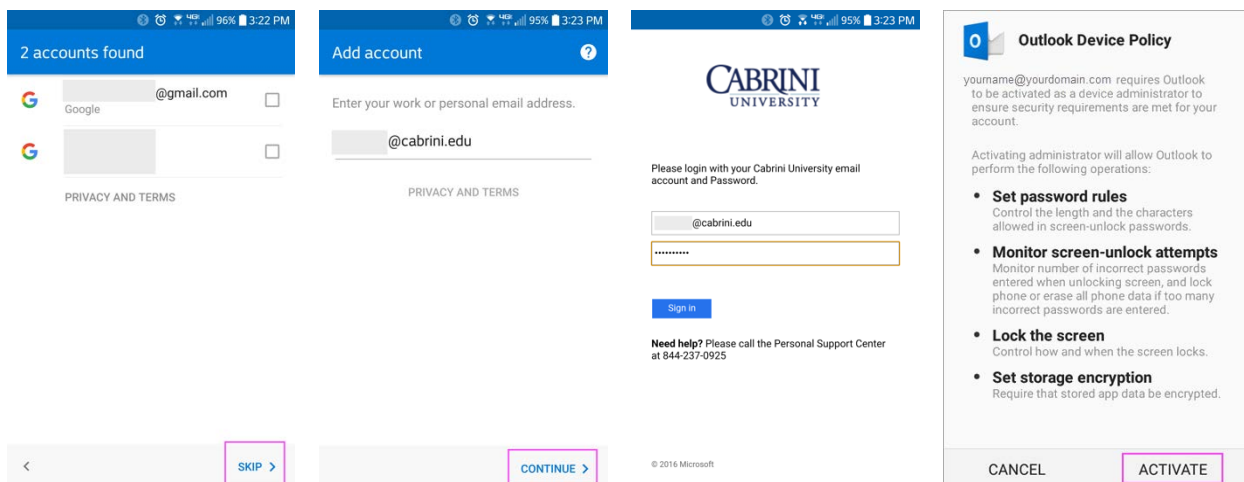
96% 3:22 PM

2 accounts found

@gmail.com
Google

PRIVACY AND TERMS

<

SKIP >

95% 3:23 PM

Add account

Enter your work or personal email address.

@cabrini.edu

PRIVACY AND TERMS

CONTINUE >

95% 3:23 PM

CABRINI
UNIVERSITY

Please login with your Cabrini University email account and Password.

@cabrini.edu

••••••••••

Sign in

**Need help?** Please call the Personal Support Center at 844-237-0925

© 2016 Microsoft

Outlook Device Policy

yourname@yourdomain.com requires Outlook to be activated as a device administrator to ensure security requirements are met for your account.

Activating administrator will allow Outlook to perform the following operations:

• **Set password rules**
Control the length and the characters allowed in screen-unlock passwords.

• **Monitor screen-unlock attempts**
Monitor number of incorrect passwords entered when unlocking screen, and lock phone or erase all phone data if too many incorrect passwords are entered.

• **Lock the screen**
Control how and when the screen locks.

• **Set storage encryption**
Require that stored app data be encrypted.

CANCEL

ACTIVATE